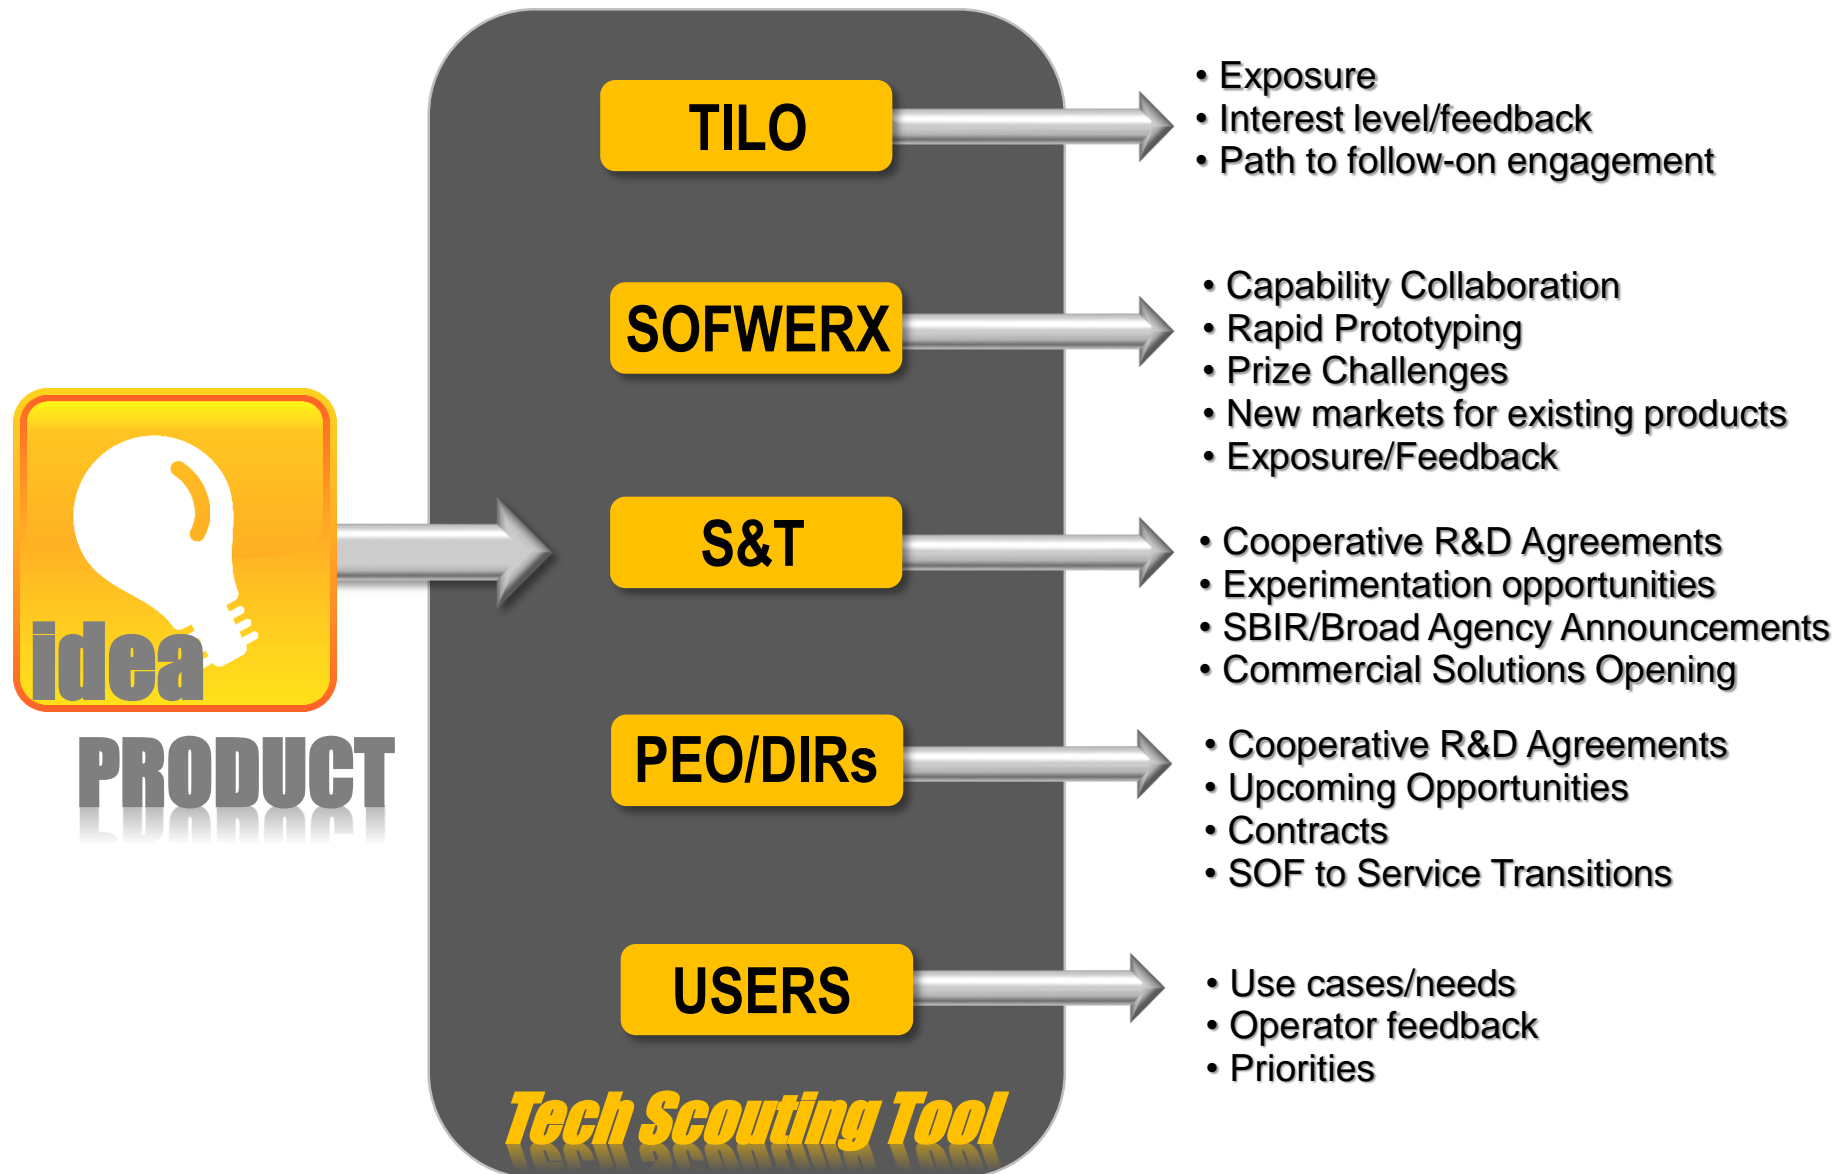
idea
PRODUCT

TILO
SOFWERX
S&T
PEO/DIRs
USERS
Tech Scouting Tool

• Exposure
• Interest level/feedback
• Path to follow-on engagement

• Capability Collaboration
• Rapid Prototyping
• Prize Challenges
• New markets for existing products
• Exposure/Feedback

• Cooperative R&D Agreements
• Experimentation opportunities
• SBIR/Broad Agency Announcements
• Commercial Solutions Opening

• Cooperative R&D Agreements
• Upcoming Opportunities
• Contracts
• SOF to Service Transitions

• Use cases/needs
• Operator feedback
• Priorities